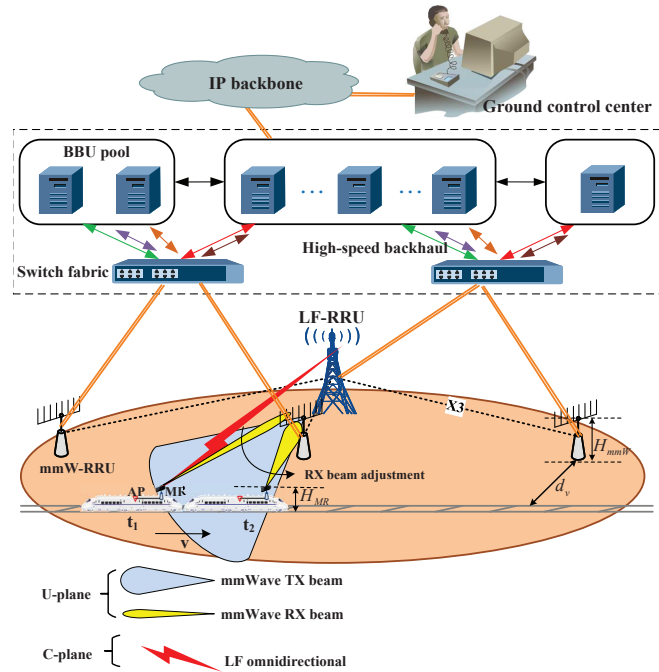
IP backbone

Ground control center

BBU pool

High-speed backhaul

Switch fabric

LF-RRU

X3

$H_{mmW}$

mmW-RRU

RX beam adjustment

AP

MR

$H_{MR}$

$d_v$

$t_1$

$t_2$

v

U-plane

mmWave TX beam

mmWave RX beam

C-plane

LF omnidirectional